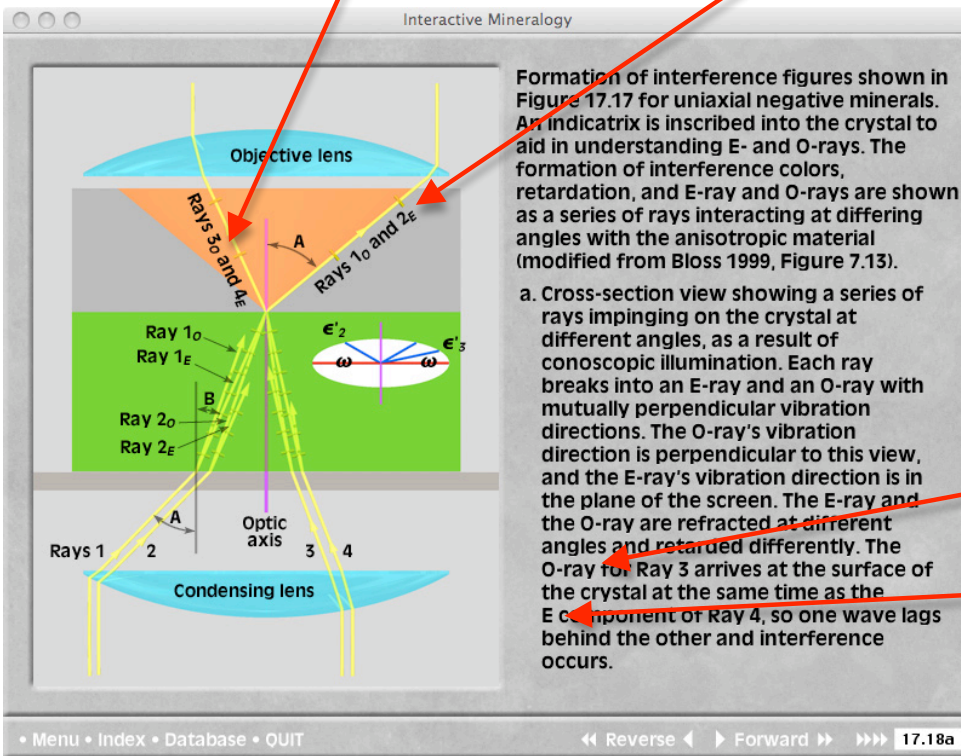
Interactive Mineralogy

Objective lens

Rays $3_O$ and $4_E$

A

Rays $1_O$ and $2_E$

Ray $1_O$

Ray $1_E$

$\epsilon'_2$

$\epsilon'_3$

$\omega$

$\omega$

B

Ray $2_O$

Ray $2_E$

A

Optic axis

Rays 1 2 3 4

Condensing lens

Formation of interference figures shown in Figure 17.17 for uniaxial negative minerals. An indicatrix is inscribed into the crystal to aid in understanding E- and O-rays. The formation of interference colors, retardation, and E-ray and O-rays are shown as a series of rays interacting at differing angles with the anisotropic material (modified from Bloss 1999, Figure 7.13).

a. Cross-section view showing a series of rays impinging on the crystal at different angles, as a result of conoscopic illumination. Each ray breaks into an E-ray and an O-ray with mutually perpendicular vibration directions. The O-ray's vibration direction is perpendicular to this view, and the E-ray's vibration direction is in the plane of the screen. The E-ray and the O-ray are refracted at different angles and retarded differently. The O-ray for Ray 3 arrives at the surface of the crystal at the same time as the E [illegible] of Ray 4, so one wave lags behind the other and interference occurs.

• Menu • Index • Database • QUIT

Reverse Forward 17.18a